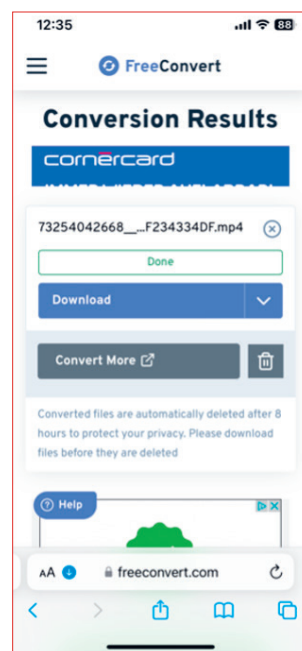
12:35

88

FreeConvert

Conversion Results

cornercard

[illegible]

73254042668___F234334DF.mp4

Done

Download

Convert More

Converted files are automatically deleted after 8 hours to protect your privacy. Please download files before they are deleted

Help

AA

freeconvert.com